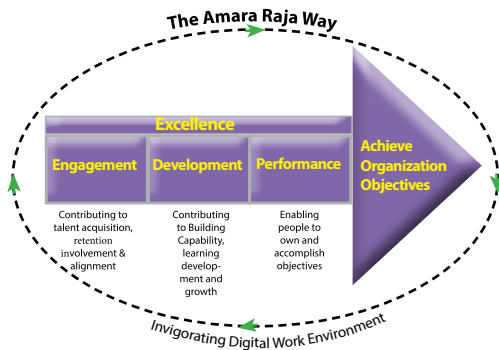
The Amara Raja Way

Excellence

Engagement

Development

Performance

Achieve Organization Objectives

Contributing to talent acquisition, retention involvement & alignment

Contributing to Building Capability, learning development and growth

Enabling people to own and accomplish objectives

Invigorating Digital Work Environment